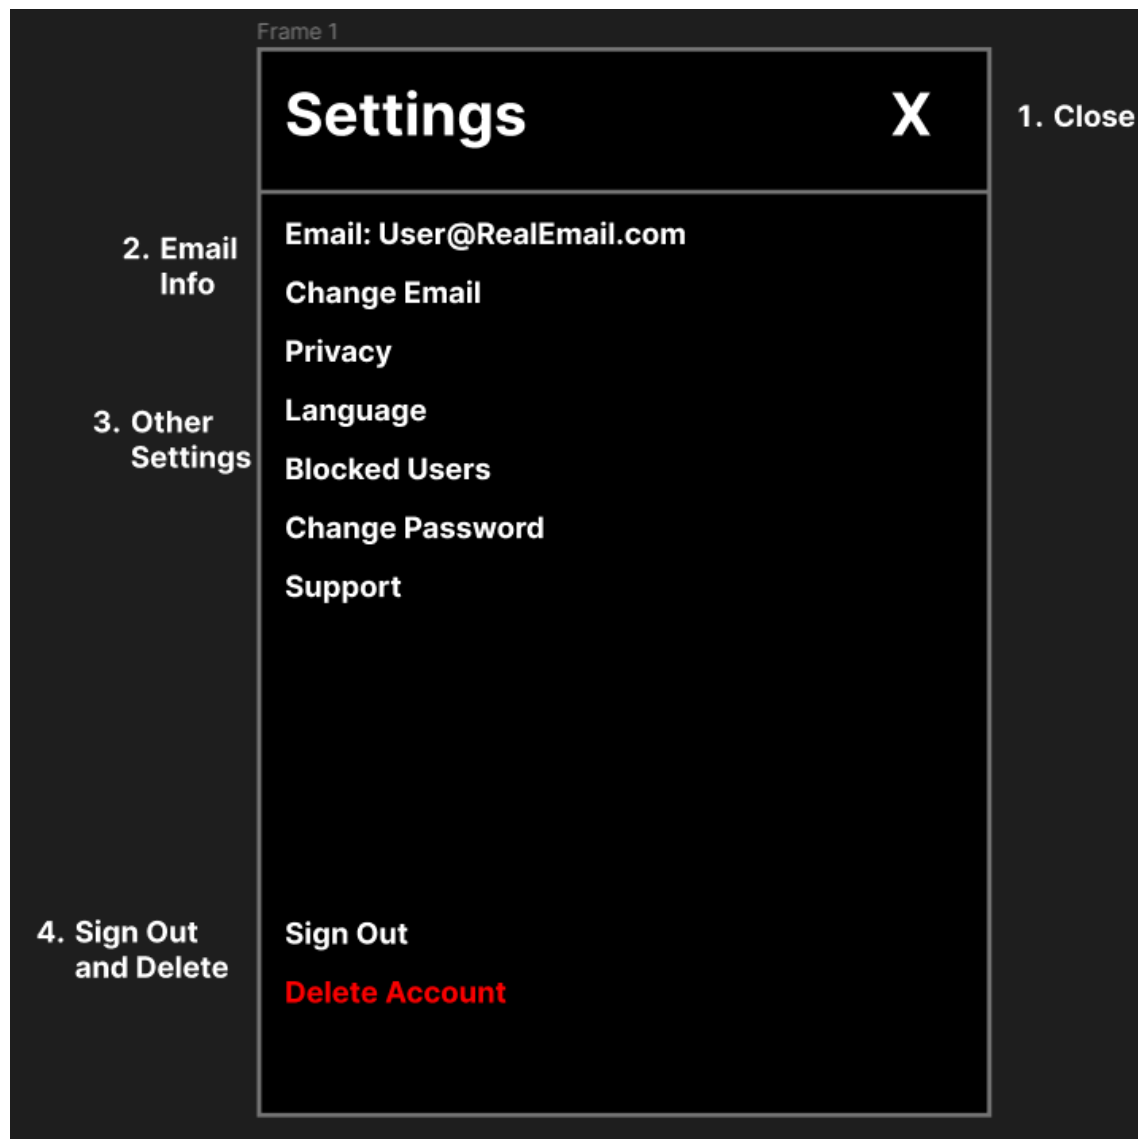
Frame 1

Settings

X

1. Close

2. Email Info

Email: User@RealEmail.com

Change Email

Privacy

3. Other Settings

Language

Blocked Users

Change Password

Support

4. Sign Out and Delete

Sign Out

Delete Account